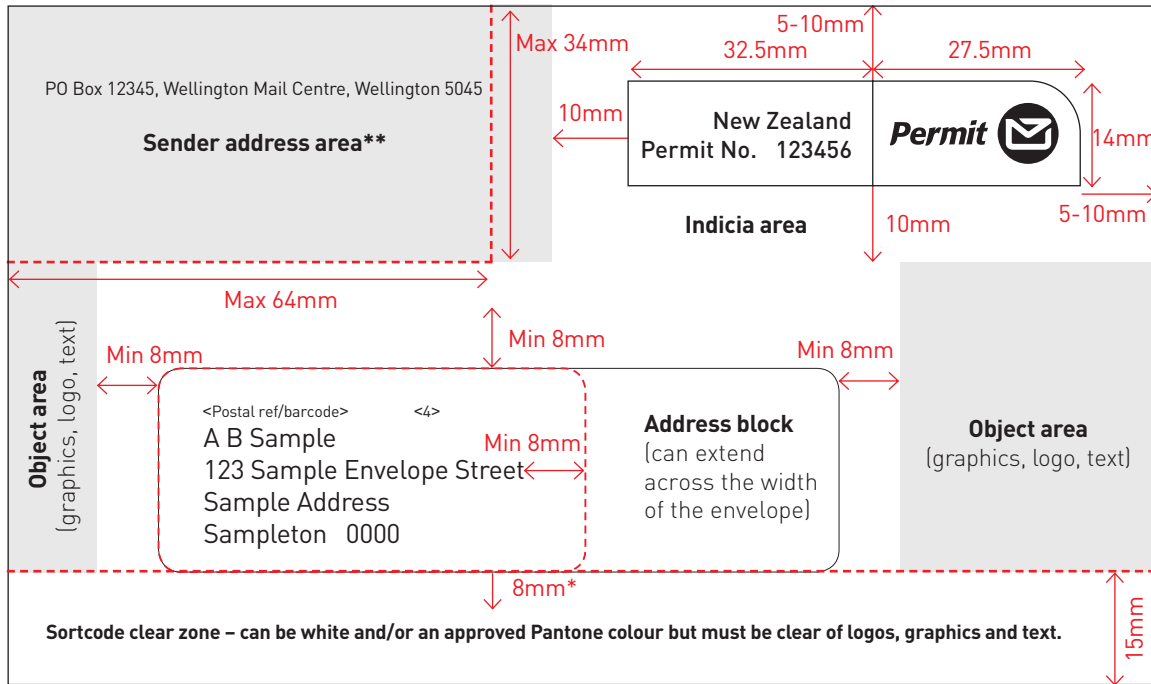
PO Box 12345, Wellington Mail Centre, Wellington 5045

Sender address area**

Max 34mm

5-10mm

32.5mm

27.5mm

10mm

New Zealand
Permit No. 123456

Permit

14mm

5-10mm

Indicia area

10mm

Max 64mm

Object area (graphics, logo, text)

Min 8mm

Min 8mm

Min 8mm

<Postal ref/barcode> <4>
A B Sample
123 Sample Envelope Street
Sample Address
Sampleton 0000

Min 8mm

Address block (can extend across the width of the envelope)

Object area (graphics, logo, text)

8mm*

15mm

Sortcode clear zone – can be white and/or an approved Pantone colour but must be clear of logos, graphics and text.